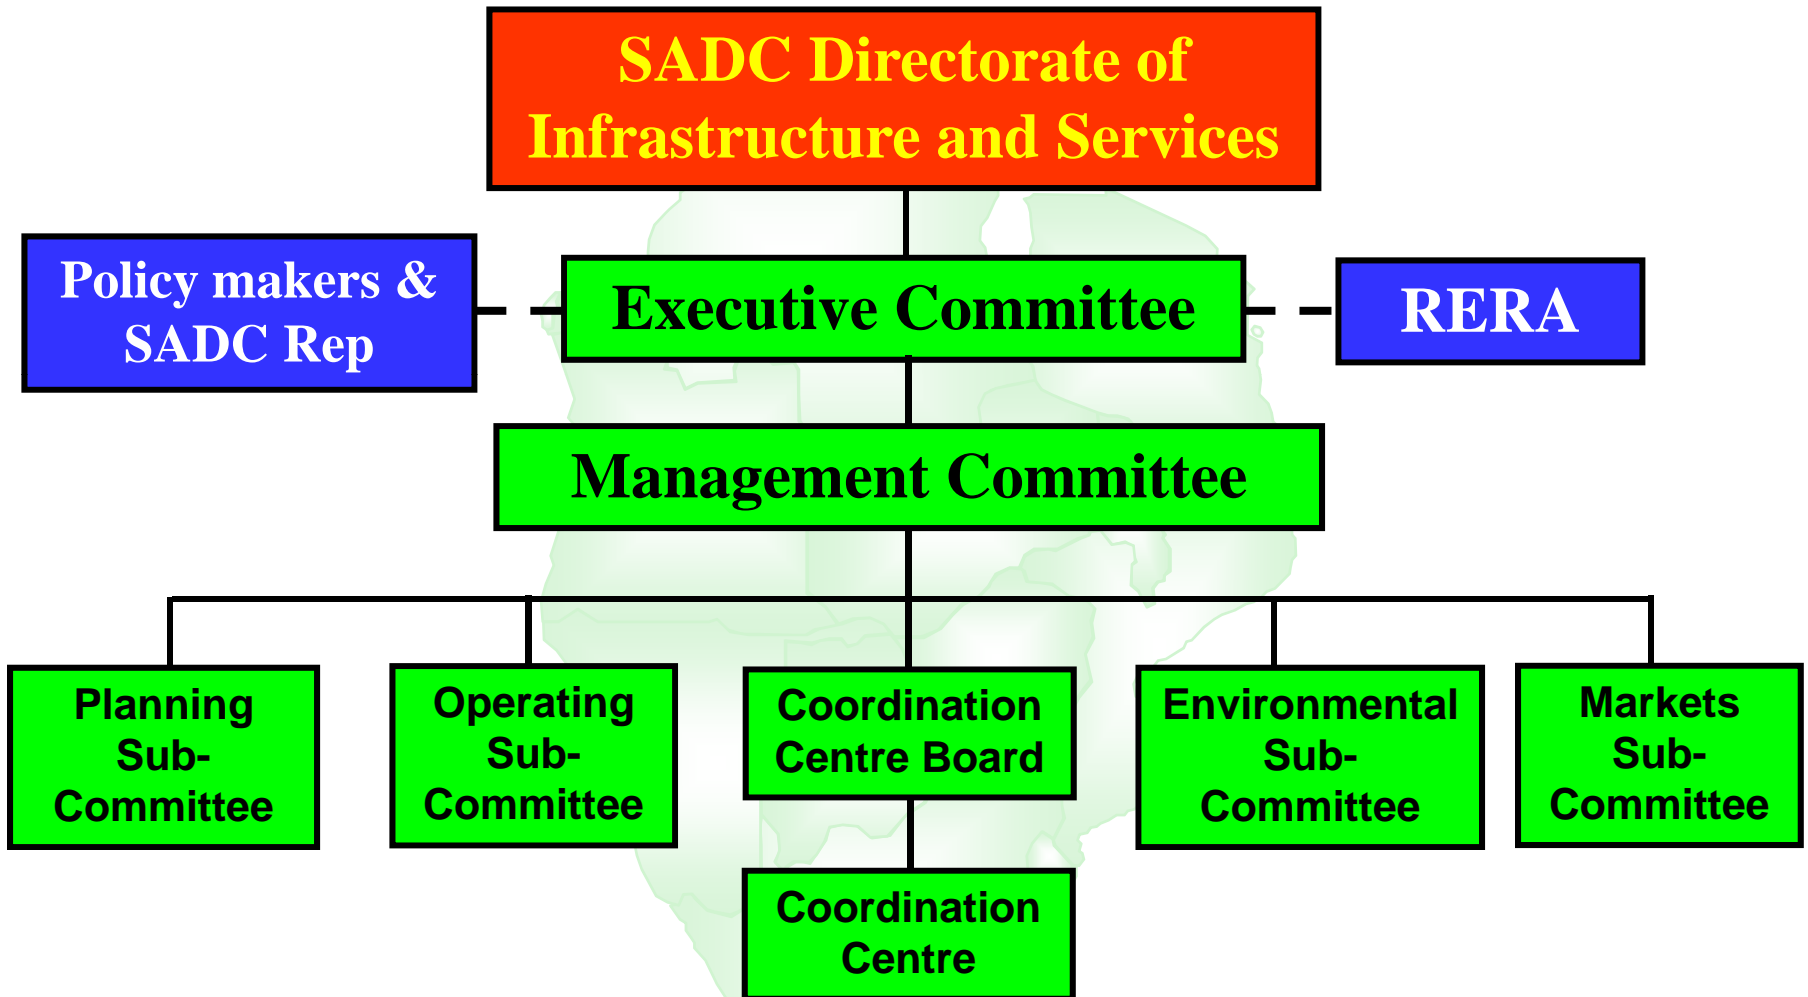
SADC Directorate of Infrastructure and Services

Policy makers & SADC Rep

Executive Committee

RERA

Management Committee

Planning Sub-Committee

Operating Sub-Committee

Coordination Centre Board

Environmental Sub-Committee

Markets Sub-Committee

Coordination Centre